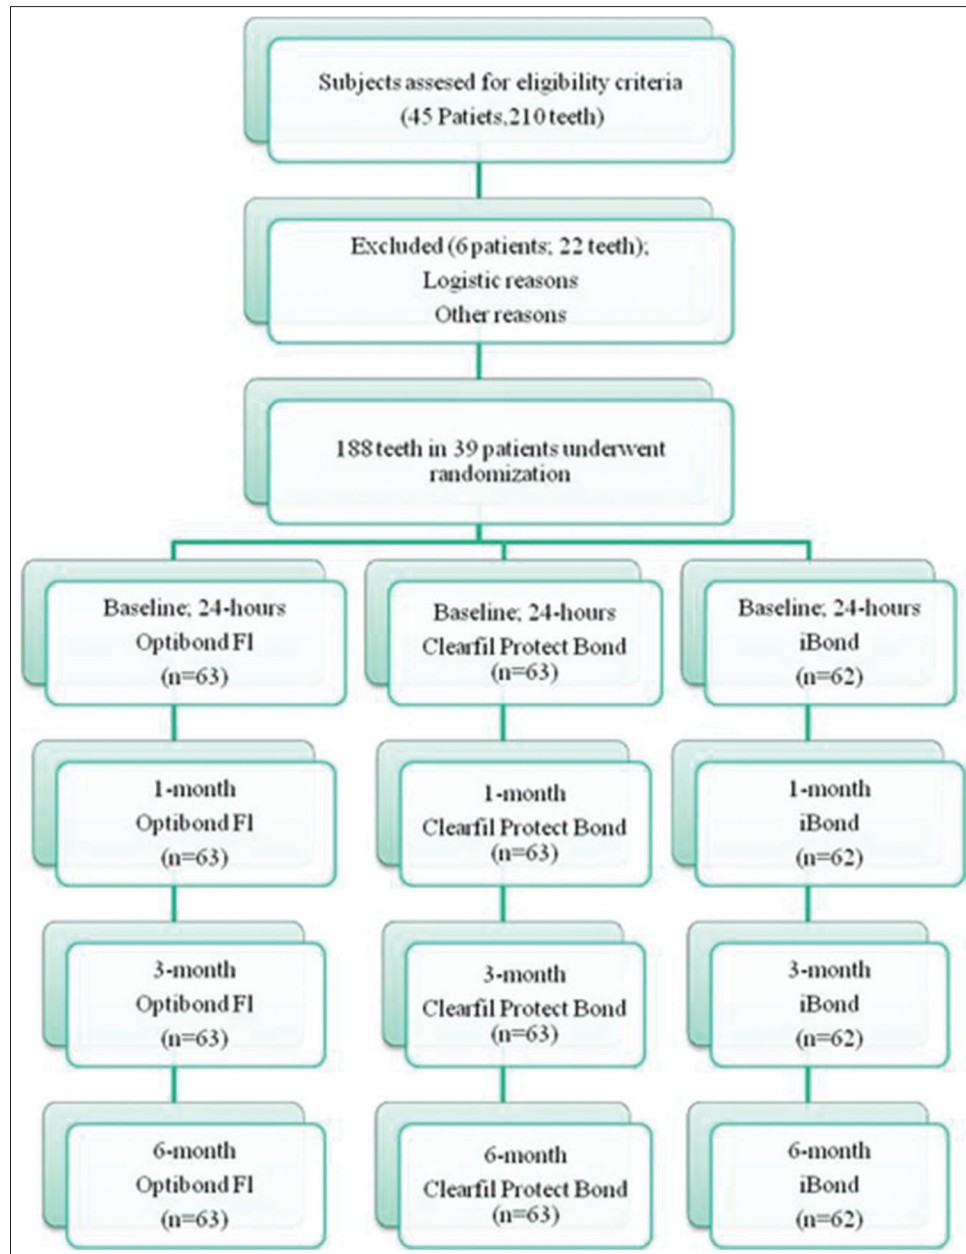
Subjects assesed for eligibility criteria
(45 Patiets,210 teeth)

Excluded (6 patients; 22 teeth);
Logistic reasons
Other reasons

188 teeth in 39 patients underwent randomization

Baseline; 24-hours
Optibond Fl
(n=63)

Baseline; 24-hours
Clearfil Protect Bond
(n=63)

Baseline; 24-hours
iBond
(n=62)

1-month
Optibond Fl
(n=63)

1-month
Clearfil Protect Bond
(n=63)

1-month
iBond
(n=62)

3-month
Optibond Fl
(n=63)

3-month
Clearfil Protect Bond
(n=63)

3-month
iBond
(n=62)

6-month
Optibond Fl
(n=63)

6-month
Clearfil Protect Bond
(n=63)

6-month
iBond
(n=62)